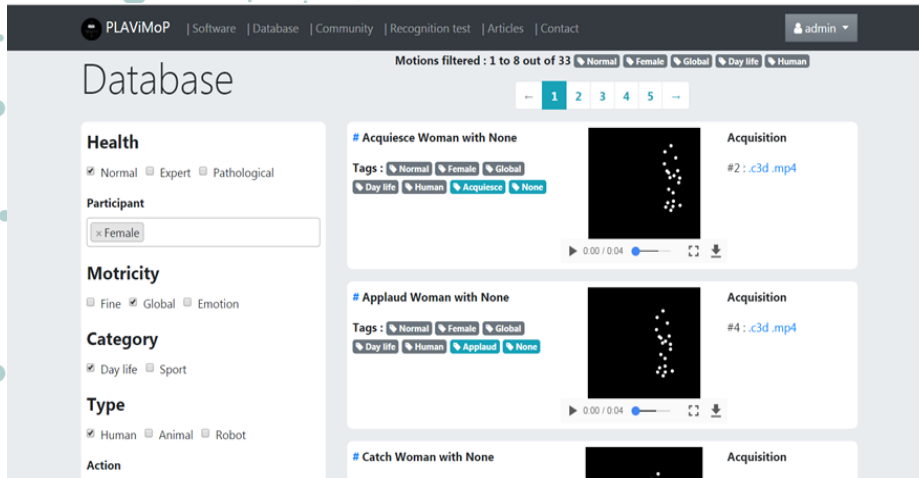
PLAViMoP | Software | Database | Community | Recognition test | Articles | Contact

admin

Database

Motions filtered : 1 to 8 out of 33 Normal Female Global Day life Human

← 1 2 3 4 5 →

Health

Normal Expert Pathological

Participant

× Female

Motricity

Fine Global Emotion

Category

Day life Sport

Type

Human Animal Robot

Action

# Acquiesce Woman with None

Tags : Normal Female Global Day life Human Acquiesce None

0:00 / 0:04

Acquisition

#2 : .c3d .mp4

# Applaud Woman with None

Tags : Normal Female Global Day life Human Applaud None

0:00 / 0:04

Acquisition

#4 : .c3d .mp4

# Catch Woman with None

Acquisition